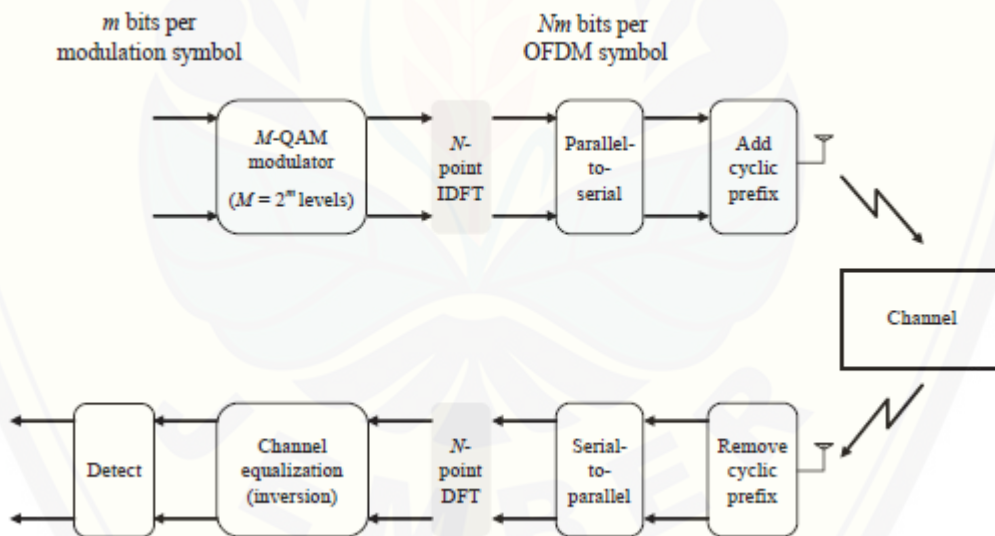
*m* bits per modulation symbol

*Nm* bits per OFDM symbol

*M*-QAM modulator ($M = 2^m$ levels)

*N*-point IDFT

Parallel-to-serial

Add cyclic prefix

Channel

Detect

Channel equalization (inversion)

*N*-point DFT

Serial-to-parallel

Remove cyclic prefix